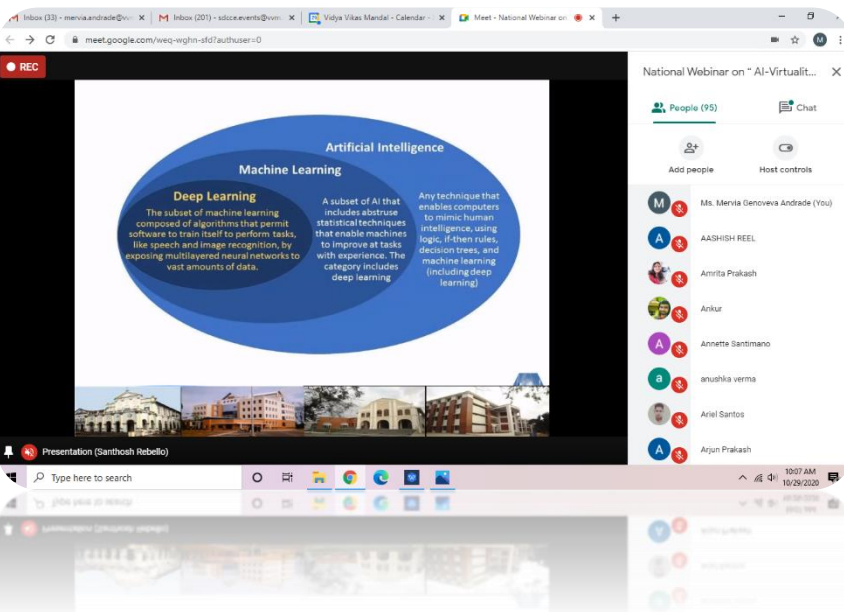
Inbox (33) - mervia.andrade@vvm ×
Inbox (201) - sdcce.events@vvm ×
Vidya Vikas Mandal - Calendar ×
Meet - National Webinar on ×
+

meet.google.com/weq-wghn-sfd?authuser=0

REC

Artificial Intelligence

Machine Learning

Deep Learning

The subset of machine learning composed of algorithms that permit software to train itself to perform tasks, like speech and image recognition, by exposing multilayered neural networks to vast amounts of data.

A subset of AI that includes abstruse statistical techniques that enable machines to improve at tasks with experience. The category includes deep learning

Any technique that enables computers to mimic human intelligence, using logic, if-then rules, decision trees, and machine learning (including deep learning)

Presentation (Santhosh Rebello)

National Webinar on " AI-Virtualit...

People (95)

Chat

Add people

Host controls

Ms. Mervia Genoveva Andrade (You)

AASHISH REEL

Amrita Prakash

Ankur

Annette Santimano

anushka verma

Ariel Santos

Arjun Prakash

Type here to search

10:07 AM
10/29/2020